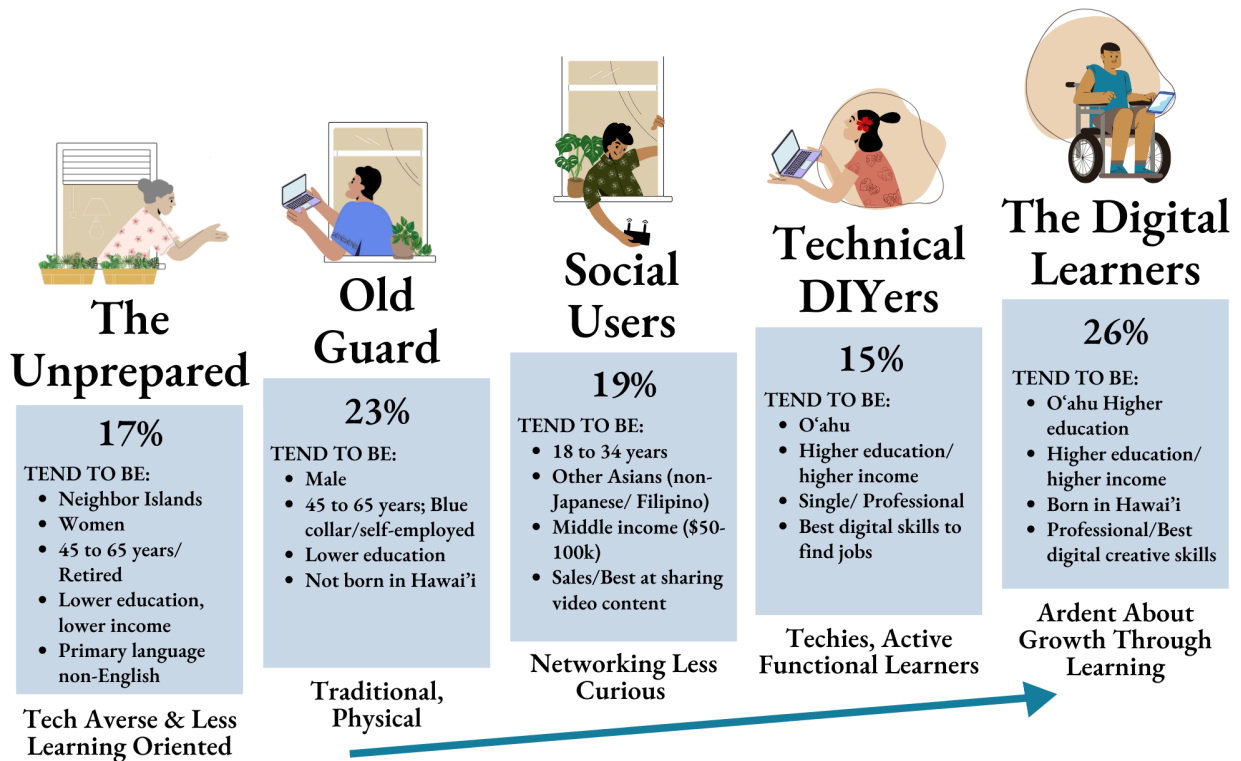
The Unprepared

17%

TEND TO BE:
- Neighbor Islands
- Women
- 45 to 65 years/ Retired
- Lower education, lower income
- Primary language non-English

Tech Averse & Less Learning Oriented

Old Guard

23%

TEND TO BE:
- Male
- 45 to 65 years; Blue collar/self-employed
- Lower education
- Not born in Hawai'i

Traditional, Physical

Social Users

19%

TEND TO BE:
- 18 to 34 years
- Other Asians (non-Japanese/ Filipino)
- Middle income ($50-100k)
- Sales/Best at sharing video content

Networking Less Curious

Technical DIYers

15%

TEND TO BE:
- O'ahu
- Higher education/ higher income
- Single/ Professional
- Best digital skills to find jobs

Techies, Active Functional Learners

The Digital Learners

26%

TEND TO BE:
- O'ahu Higher education
- Higher education/ higher income
- Born in Hawai'i
- Professional/Best digital creative skills

Ardent About Growth Through Learning